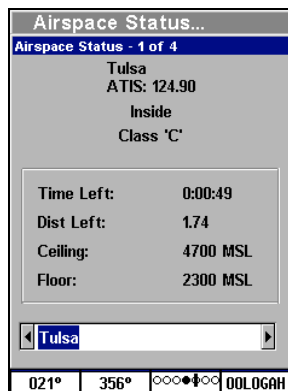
Airspace Status...

Airspace Status - 1 of 4

Tulsa
ATIS: 124.90

Inside

Class 'C'

| | |
|---|---|
| Time Left: | 0:00:49 |
| Dist Left: | 1.74 |
| Ceiling: | 4700 MSL |
| Floor: | 2300 MSL |

Tulsa

021° | 356° | OOLOGAH